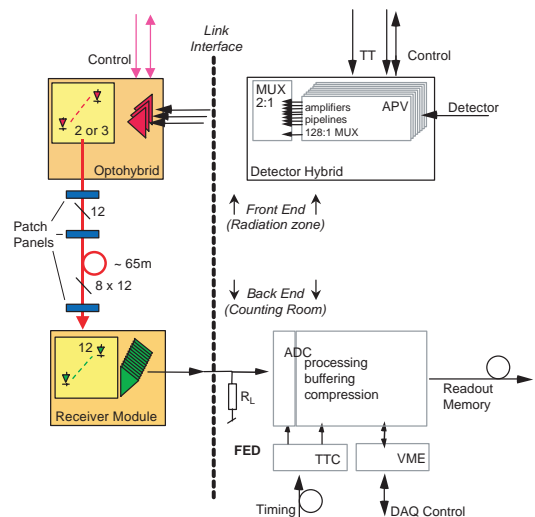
Control

Link Interface

TT

Control

2 or 3

Optohybrid

MUX 2:1

amplifiers
pipelines
128:1 MUX

APV

Detector

Detector Hybrid

Patch Panels

12

~ 65m

8 x 12

↑ Front End ↑
(Radiation zone)

↓ Back End ↓
(Counting Room)

12

Receiver Module

$R_L$

ADC

processing
buffering
compression

Readout Memory

FED

TTC

VME

Timing

DAQ Control